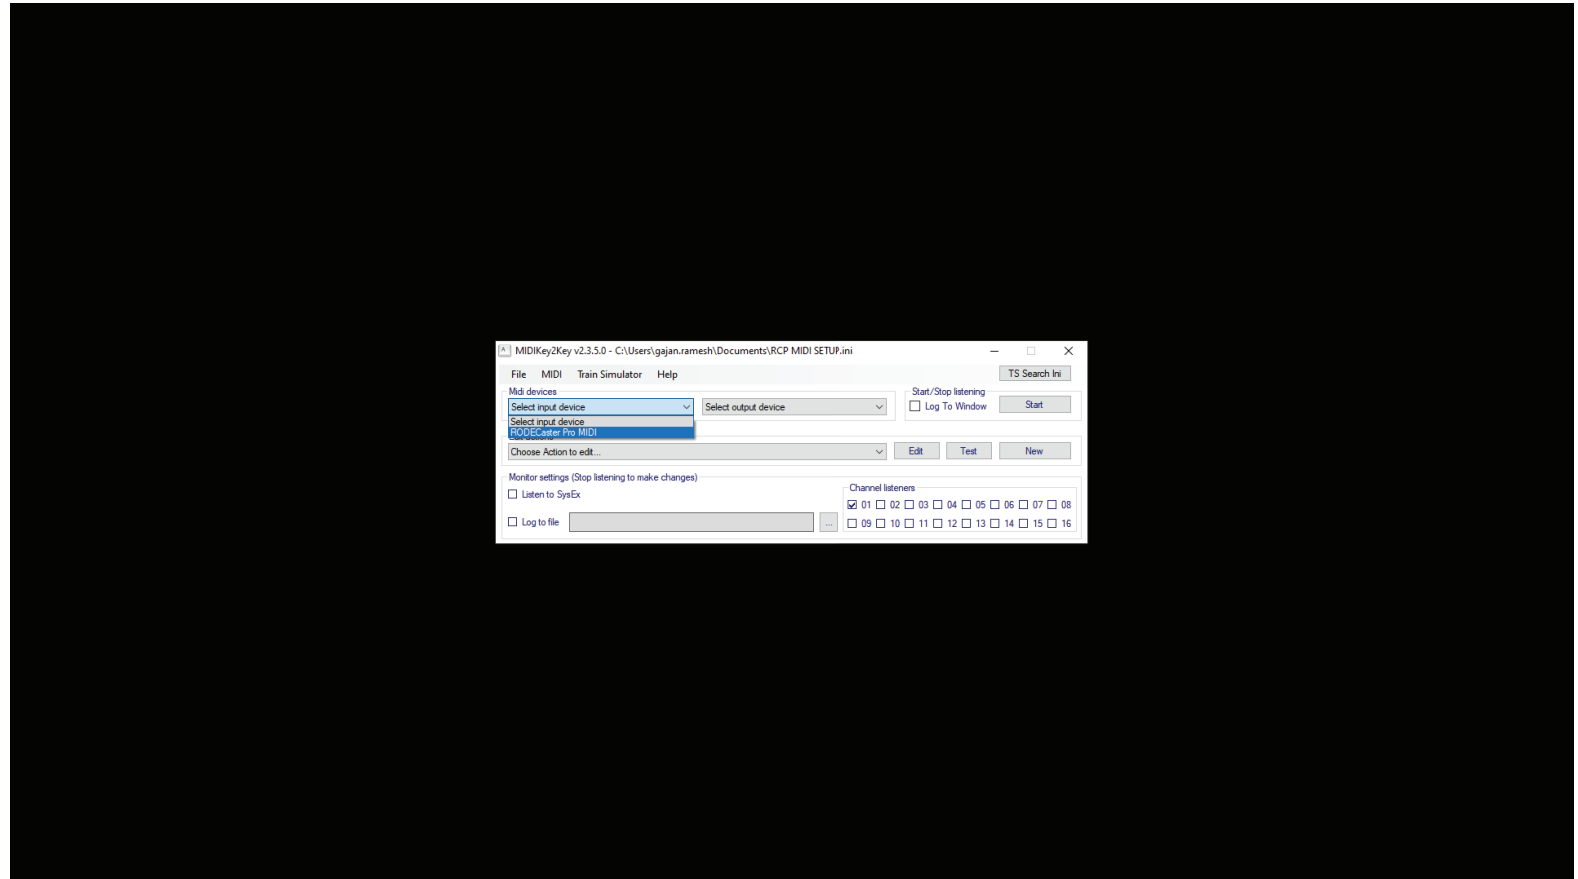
MIDIKey2Key v2.3.5.0 - C:\Users\gajan.ramesh\Documents\RCP MIDI SETUP.ini

File MIDI Train Simulator Help

TS Search Ini

Midi devices

Select input device

Select input device

RODECaster Pro MIDI

Select output device

Start/Stop listening

☐ Log To Window

Start

Choose Action to edit...

Edit

Test

New

Monitor settings (Stop listening to make changes)

☐ Listen to SysEx

☐ Log to file

...

Channel listeners

☑ 01 ☐ 02 ☐ 03 ☐ 04 ☐ 05 ☐ 06 ☐ 07 ☐ 08

☐ 09 ☐ 10 ☐ 11 ☐ 12 ☐ 13 ☐ 14 ☐ 15 ☐ 16